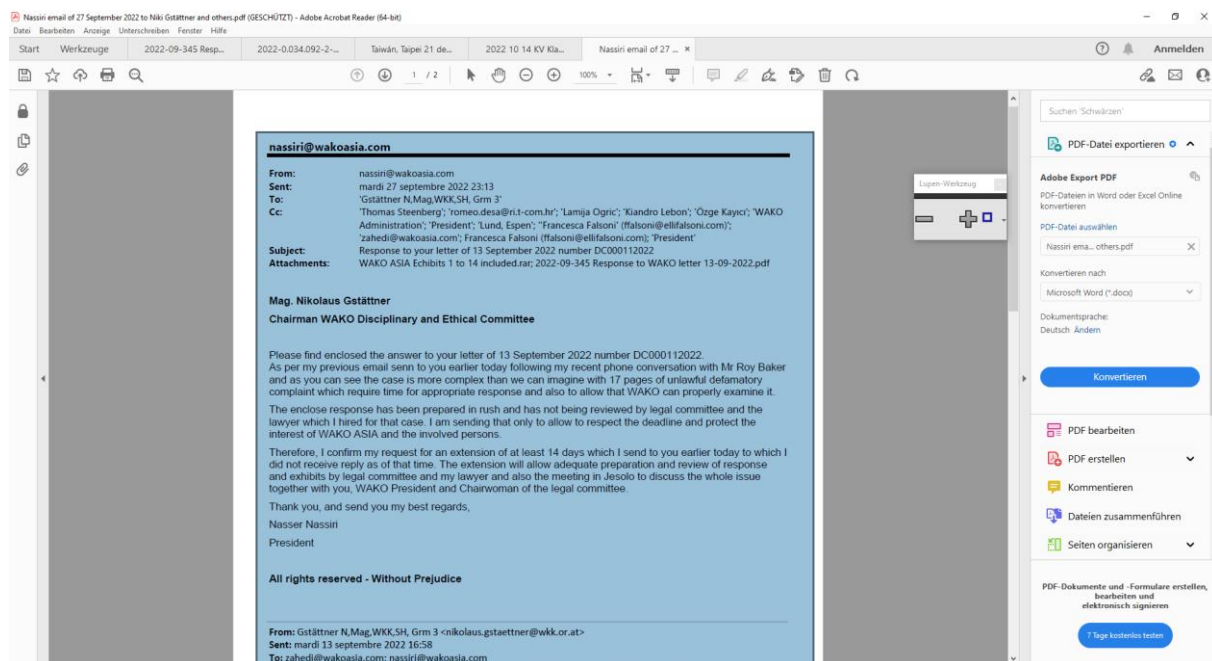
Nassiri email of 27 September 2022 to Niki Gstättner and others.pdf (GESCHÜTZT) - Adobe Acrobat Reader (64-bit)
Datei Bearbeiten Anzeige Unterschreiben Fenster Hilfe

Start Werkzeuge 2022-09-345 Resp... 2022-0.034.092-2-... Taiwan, Taipei 21 de... 2022 10 14 KV Kla... Nassiri email of 27 ... ×

Anmelden

1 / 2 100%

Lupen-Werkzeug

nassiri@wakoasia.com

From: nassiri@wakoasia.com
Sent: mardi 27 septembre 2022 23:13
To: 'Gstättner N,Mag,WKK,SH, Grm 3'
Cc: 'Thomas Steenberg'; 'romeo.desa@ri.t-com.hr'; 'Lamija Ogric'; 'Kiandro Lebon'; 'Özge Kayıcı'; 'WAKO Administration'; 'President'; 'Lund, Espen'; ''Francesca Falsoni' (ffalsoni@ellifalsoni.com)'; 'zahedi@wakoasia.com'; Francesca Falsoni (ffalsoni@ellifalsoni.com); 'President'
Subject: Response to your letter of 13 September 2022 number DC000112022
Attachments: WAKO ASIA Echibits 1 to 14 included.rar; 2022-09-345 Response to WAKO letter 13-09-2022.pdf

Mag. Nikolaus Gstättner

Chairman WAKO Disciplinary and Ethical Committee

Please find enclosed the answer to your letter of 13 September 2022 number DC000112022.
As per my previous email senn to you earlier today following my recent phone conversation with Mr Roy Baker and as you can see the case is more complex than we can imagine with 17 pages of unlawful defamatory complaint which require time for appropriate response and also to allow that WAKO can properly examine it.

The enclose response has been prepared in rush and has not being reviewed by legal committee and the lawyer which I hired for that case. I am sending that only to allow to respect the deadline and protect the interest of WAKO ASIA and the involved persons.

Therefore, I confirm my request for an extension of at least 14 days which I send to you earlier today to which I did not receive reply as of that time. The extension will allow adequate preparation and review of response and exhibits by legal committee and my lawyer and also the meeting in Jesolo to discuss the whole issue together with you, WAKO President and Chairwoman of the legal committee.

Thank you, and send you my best regards,

Nasser Nassiri

President

All rights reserved - Without Prejudice

From: Gstättner N,Mag,WKK,SH, Grm 3 <nikolaus.gstaettner@wkk.or.at>
Sent: mardi 13 septembre 2022 16:58
To: zahedi@wakoasia.com; nassiri@wakoasia.com

Suchen 'Schwärzen'

PDF-Datei exportieren

Adobe Export PDF

PDF-Dateien in Word oder Excel Online konvertieren

PDF-Datei auswählen

Nassiri ema... others.pdf

Konvertieren nach

Microsoft Word (*.docx)

Dokumentsprache:
Deutsch Ändern

Konvertieren

PDF bearbeiten

PDF erstellen

Kommentieren

Dateien zusammenführen

Seiten organisieren

PDF-Dokumente und -Formulare erstellen, bearbeiten und elektronisch signieren

7 Tage kostenlos testen